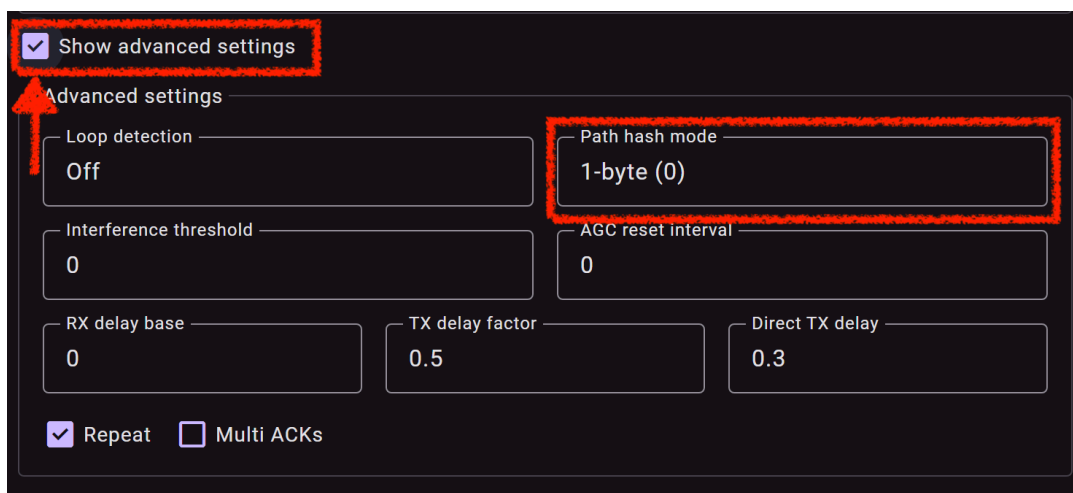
Show advanced settings

Advanced settings

Loop detection
Off

Path hash mode
1-byte (0)

Interference threshold
0

AGC reset interval
0

RX delay base
0

TX delay factor
0.5

Direct TX delay
0.3

Repeat
Multi ACKs